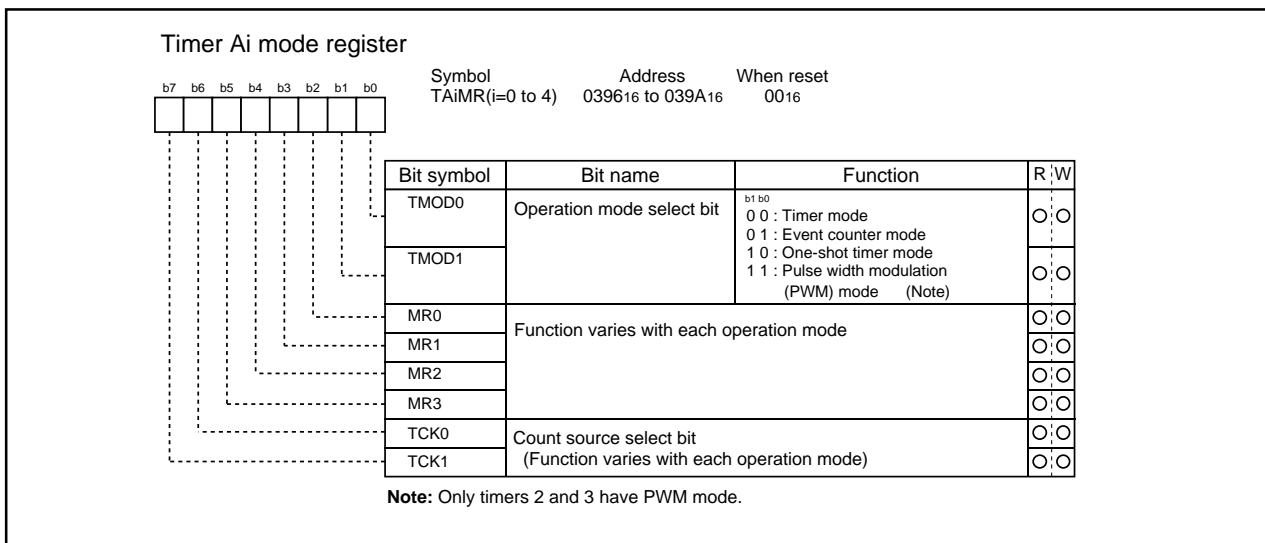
Timer Ai mode register

b7 b6 b5 b4 b3 b2 b1 b0

Symbol TAiMR(i=0 to 4)
Address $0396_{16}$ to $039A_{16}$
When reset $00_{16}$

| Bit symbol | Bit name | Function | R | W |
|---|---|---|---|---|
| TMOD0 | Operation mode select bit | b1 b0<br>0 0 : Timer mode<br>0 1 : Event counter mode<br>1 0 : One-shot timer mode<br>1 1 : Pulse width modulation (PWM) mode (Note) | ○ | ○ |
| TMOD1 | | | ○ | ○ |
| MR0 | Function varies with each operation mode | | ○ | ○ |
| MR1 | | | ○ | ○ |
| MR2 | | | ○ | ○ |
| MR3 | | | ○ | ○ |
| TCK0 | Count source select bit (Function varies with each operation mode) | | ○ | ○ |
| TCK1 | | | ○ | ○ |

**Note:** Only timers 2 and 3 have PWM mode.